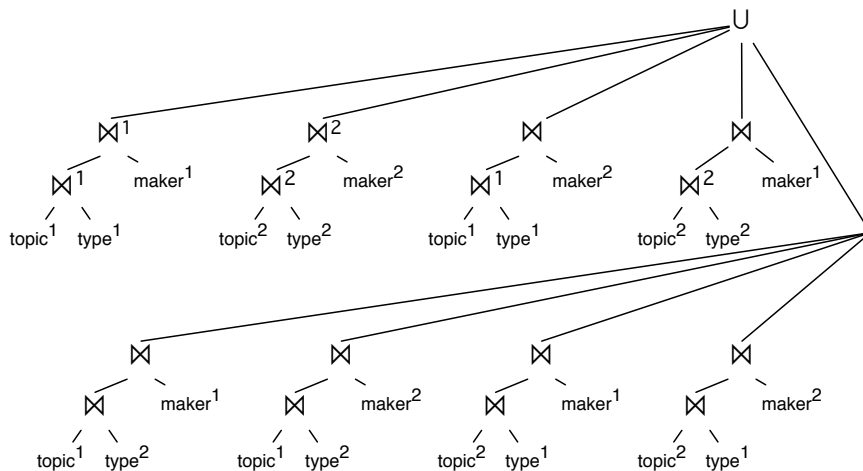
$\cup$

$\bowtie^1$ $\bowtie^1$ maker$^1$ topic$^1$ type$^1$

$\bowtie^2$ $\bowtie^2$ maker$^2$ topic$^2$ type$^2$

$\bowtie$ $\bowtie^1$ maker$^2$ topic$^1$ type$^1$

$\bowtie$ $\bowtie^2$ maker$^1$ topic$^2$ type$^2$

$\bowtie$ $\bowtie$ maker$^1$ topic$^1$ type$^2$

$\bowtie$ $\bowtie$ maker$^2$ topic$^1$ type$^2$

$\bowtie$ $\bowtie$ maker$^1$ topic$^2$ type$^1$

$\bowtie$ $\bowtie$ maker$^2$ topic$^2$ type$^1$